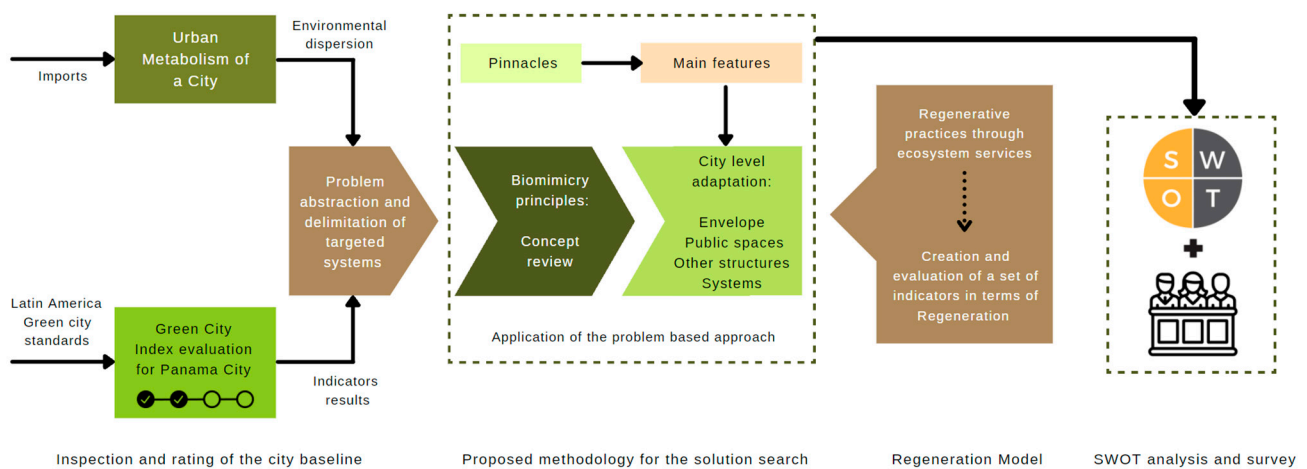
Imports

Urban Metabolism of a City

Environmental dispersion

Problem abstraction and delimitation of targeted systems

Latin America Green city standards

Green City Index evaluation for Panama City

Indicators results

Pinnacles

Main features

Biomimicry principles:

Concept review

City level adaptation:

Envelope
Public spaces
Other structures
Systems

Application of the problem based approach

Regenerative practices through ecosystem services

Creation and evaluation of a set of indicators in terms of Regeneration

S W O T

Inspection and rating of the city baseline

Proposed methodology for the solution search

Regeneration Model

SWOT analysis and survey